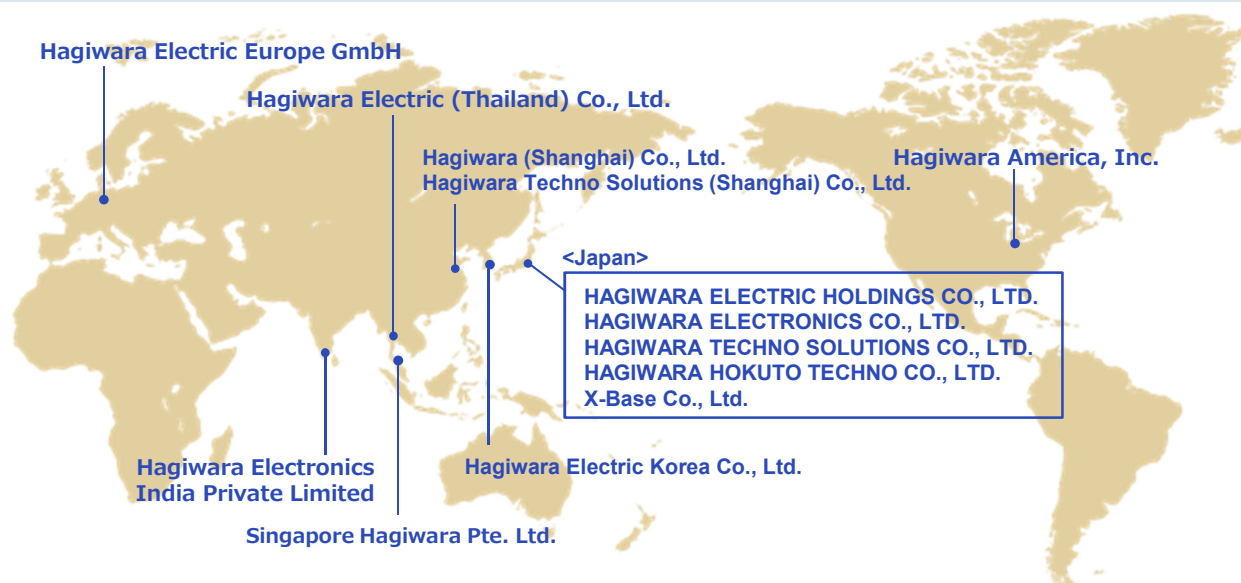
Hagiwara Electric Europe GmbH

Hagiwara Electric (Thailand) Co., Ltd.

Hagiwara (Shanghai) Co., Ltd.
Hagiwara Techno Solutions (Shanghai) Co., Ltd.

Hagiwara America, Inc.

<Japan>

HAGIWARA ELECTRIC HOLDINGS CO., LTD.
HAGIWARA ELECTRONICS CO., LTD.
HAGIWARA TECHNO SOLUTIONS CO., LTD.
HAGIWARA HOKUTO TECHNO CO., LTD.
X-Base Co., Ltd.

Hagiwara Electronics India Private Limited

Hagiwara Electric Korea Co., Ltd.

Singapore Hagiwara Pte. Ltd.